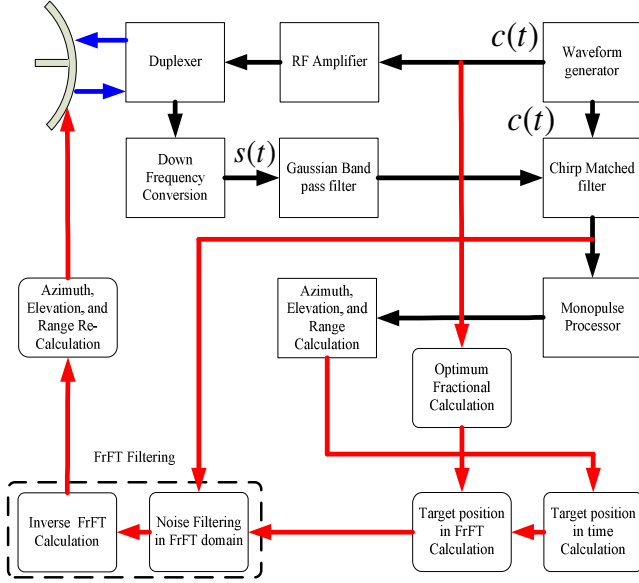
Duplexer

RF Amplifier

$c(t)$

Waveform generator

$c(t)$

Down Frequency Conversion

$s(t)$

Gaussian Band pass filter

Chirp Matched filter

Azimuth, Elevation, and Range Re-Calculation

Azimuth, Elevation, and Range Calculation

Monopulse Processor

Optimum Fractional Calculation

FrFT Filtering

Inverse FrFT Calculation

Noise Filtering in FrFT domain

Target position in FrFT Calculation

Target position in time Calculation